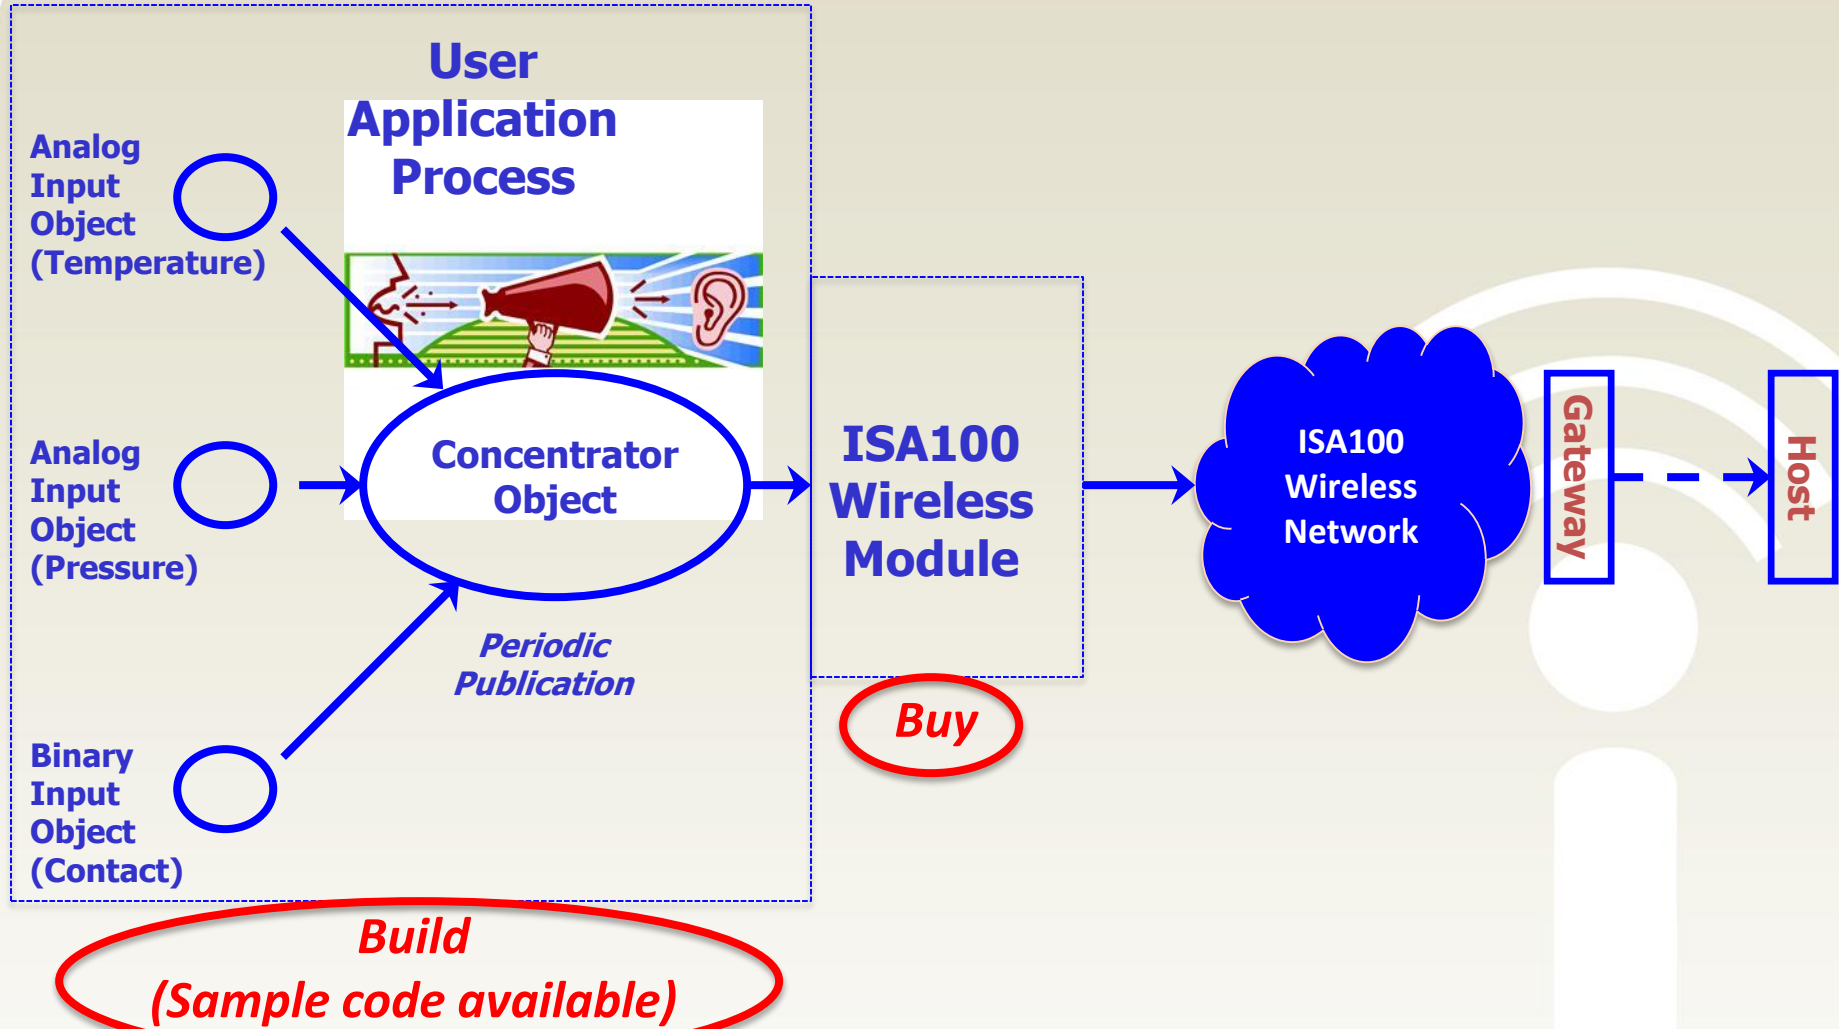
User Application Process

Analog Input Object (Temperature)

Analog Input Object (Pressure)

Binary Input Object (Contact)

Concentrator Object

Periodic Publication

ISA100 Wireless Module

Buy

ISA100 Wireless Network

Gateway

Host

Build (Sample code available)